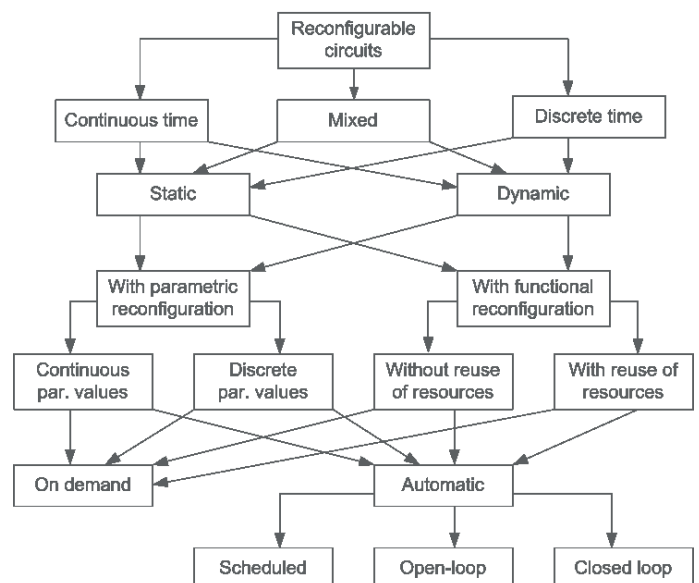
Reconfigurable circuits

Continuous time

Mixed

Discrete time

Static

Dynamic

With parametric reconfiguration

With functional reconfiguration

Continuous par. values

Discrete par. values

Without reuse of resources

With reuse of resources

On demand

Automatic

Scheduled

Open-loop

Closed loop